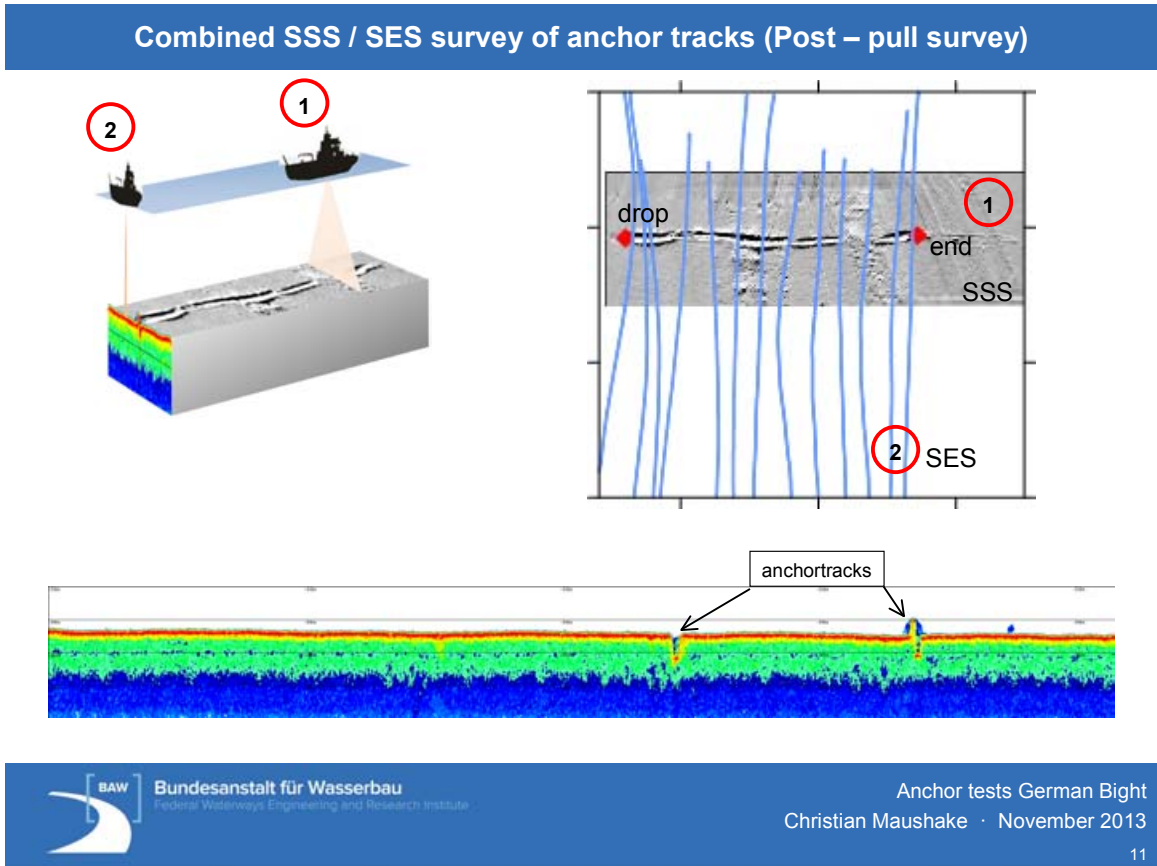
Combined SSS / SES survey of anchor tracks (Post – pull survey)

2

1

drop

1

end

SSS

2

SES

anchortracks

BAW

Bundesanstalt für Wasserbau

Federal Waterways Engineering and Research Institute

Anchor tests German Bight

Christian Maushake · November 2013

11